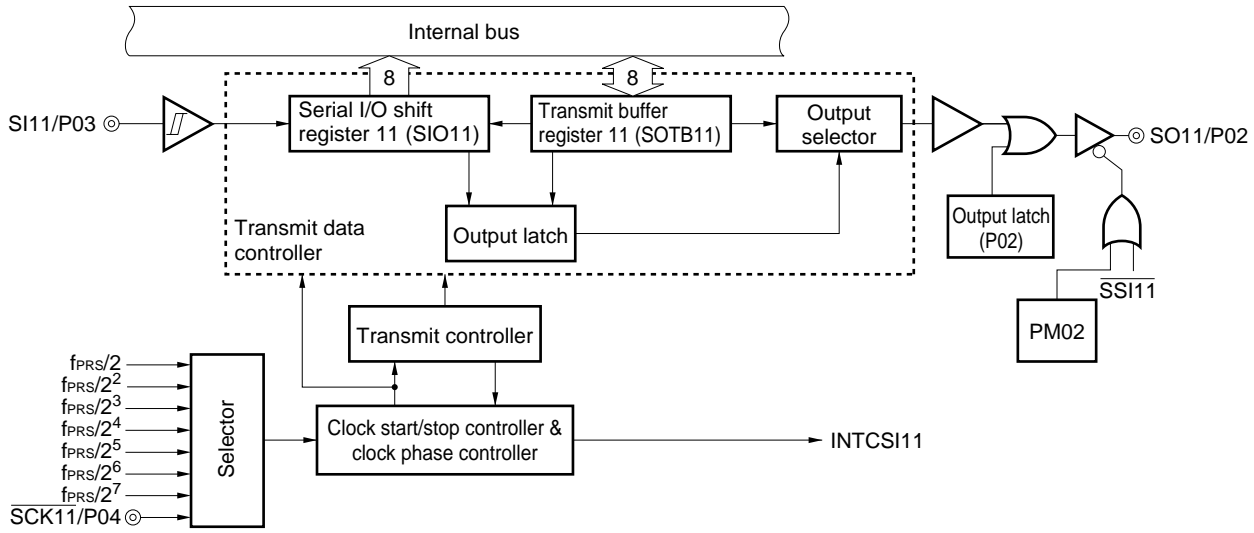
Internal bus

8

8

SI11/P03

Serial I/O shift register 11 (SIO11)

Transmit buffer register 11 (SOTB11)

Output selector

SO11/P02

Output latch

Transmit data controller

Output latch (P02)

$\overline{SSI11}$

PM02

Transmit controller

$f_{PRS}/2$
$f_{PRS}/2^2$
$f_{PRS}/2^3$
$f_{PRS}/2^4$
$f_{PRS}/2^5$
$f_{PRS}/2^6$
$f_{PRS}/2^7$
$\overline{SCK11}$/P04

Selector

Clock start/stop controller & clock phase controller

INTCSI11